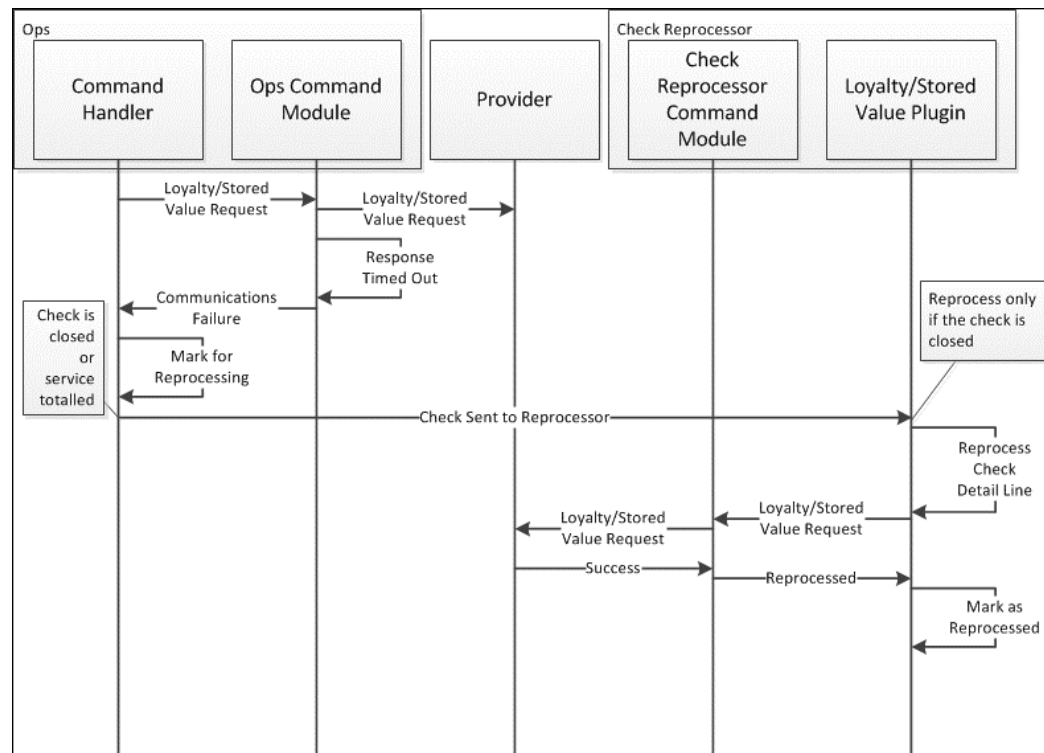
Ops

Command Handler

Ops Command Module

Provider

Check Reprocessor

Check Reprocessor Command Module

Loyalty/Stored Value Plugin

Loyalty/Stored Value Request

Loyalty/Stored Value Request

Response Timed Out

Communications Failure

Check is closed or service totalled

Mark for Reprocessing

Reprocess only if the check is closed

Check Sent to Reprocessor

Reprocess Check Detail Line

Loyalty/Stored Value Request

Loyalty/Stored Value Request

Success

Reprocessed

Mark as Reprocessed